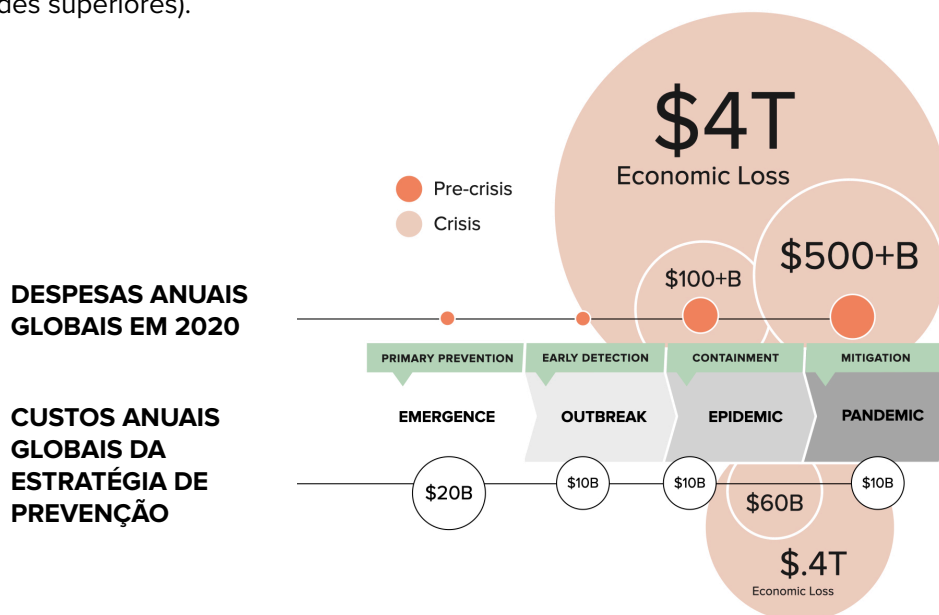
des superiores).

$4T
Economic Loss

Pre-crisis
Crisis

$100+B
$500+B

DESPESAS ANUAIS GLOBAIS EM 2020

PRIMARY PREVENTION
EARLY DETECTION
CONTAINMENT
MITIGATION

CUSTOS ANUAIS GLOBAIS DA ESTRATÉGIA DE PREVENÇÃO

EMERGENCE
OUTBREAK
EPIDEMIC
PANDEMIC

$20B
$10B
$10B
$60B
$10B

$.4T
Economic Loss